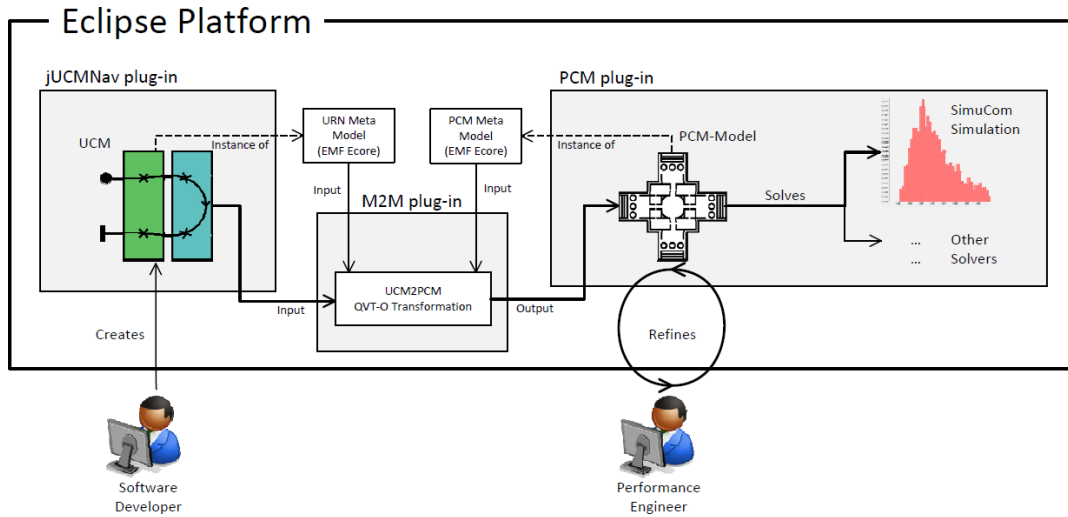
Eclipse Platform

jUCMNav plug-in

UCM

Instance of

URN Meta Model (EMF Ecore)

PCM Meta Model (EMF Ecore)

Instance of

PCM plug-in

PCM-Model

SimuCom Simulation

Solves

... Other
... Solvers

Input

Input

M2M plug-in

UCM2PCM
QVT-O Transformation

Input

Output

Refines

Creates

Software Developer

Performance Engineer